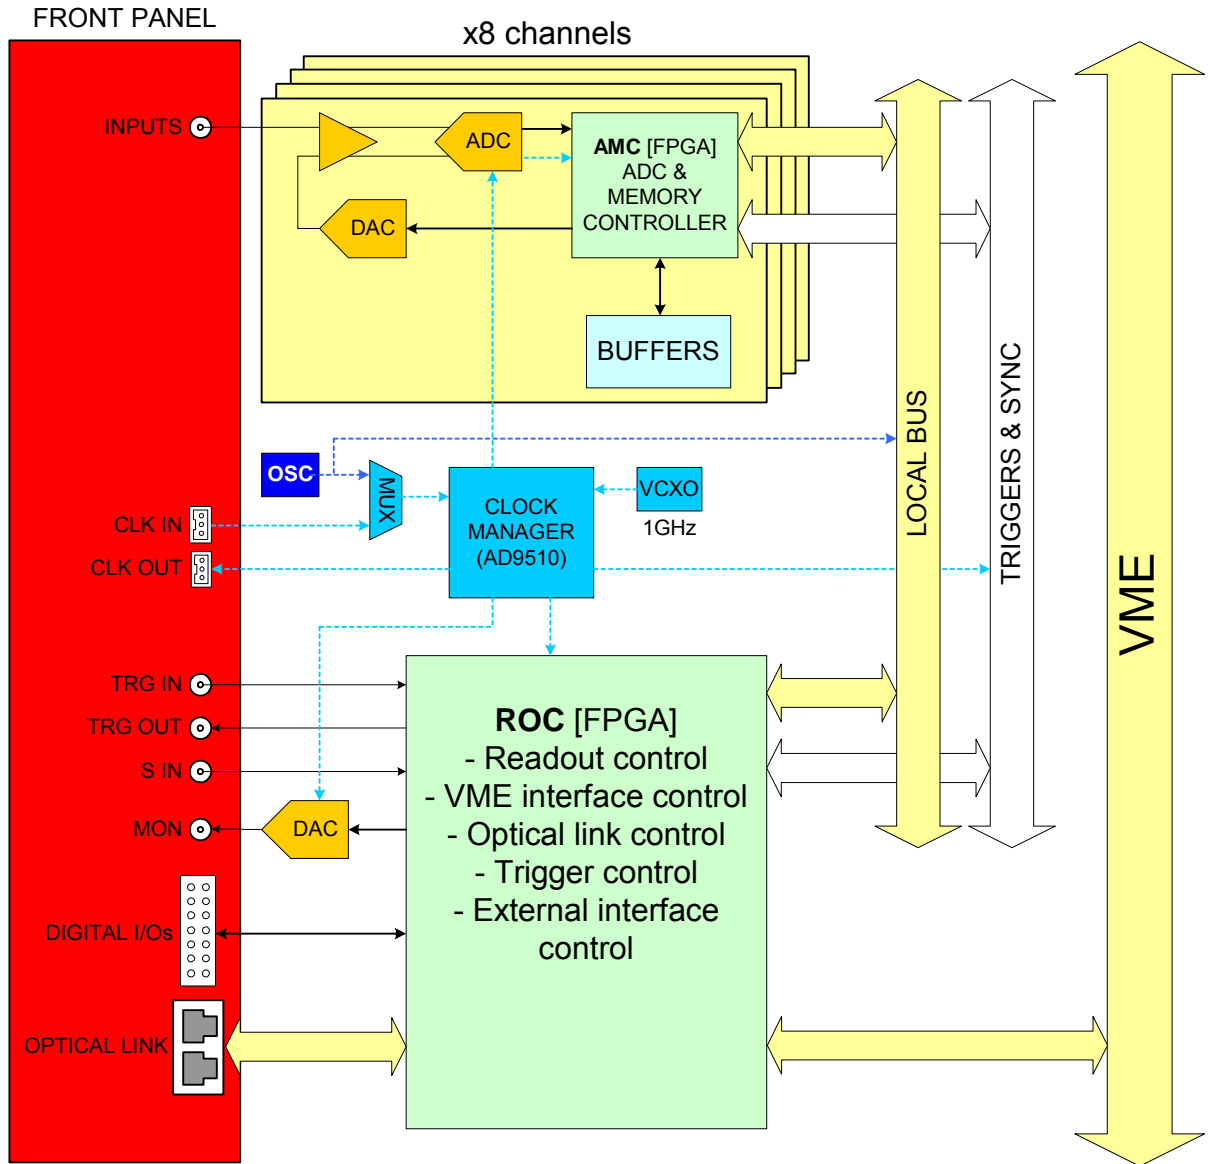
FRONT PANEL

x8 channels

INPUTS

ADC

AMC [FPGA]
ADC &
MEMORY
CONTROLLER

DAC

BUFFERS

LOCAL BUS

TRIGGERS & SYNC

VME

OSC

MUX

CLOCK
MANAGER
(AD9510)

VCXO
1GHz

CLK IN

CLK OUT

TRG IN

TRG OUT

S IN

MON

DAC

ROC [FPGA]
- Readout control
- VME interface control
- Optical link control
- Trigger control
- External interface control

DIGITAL I/Os

OPTICAL LINK